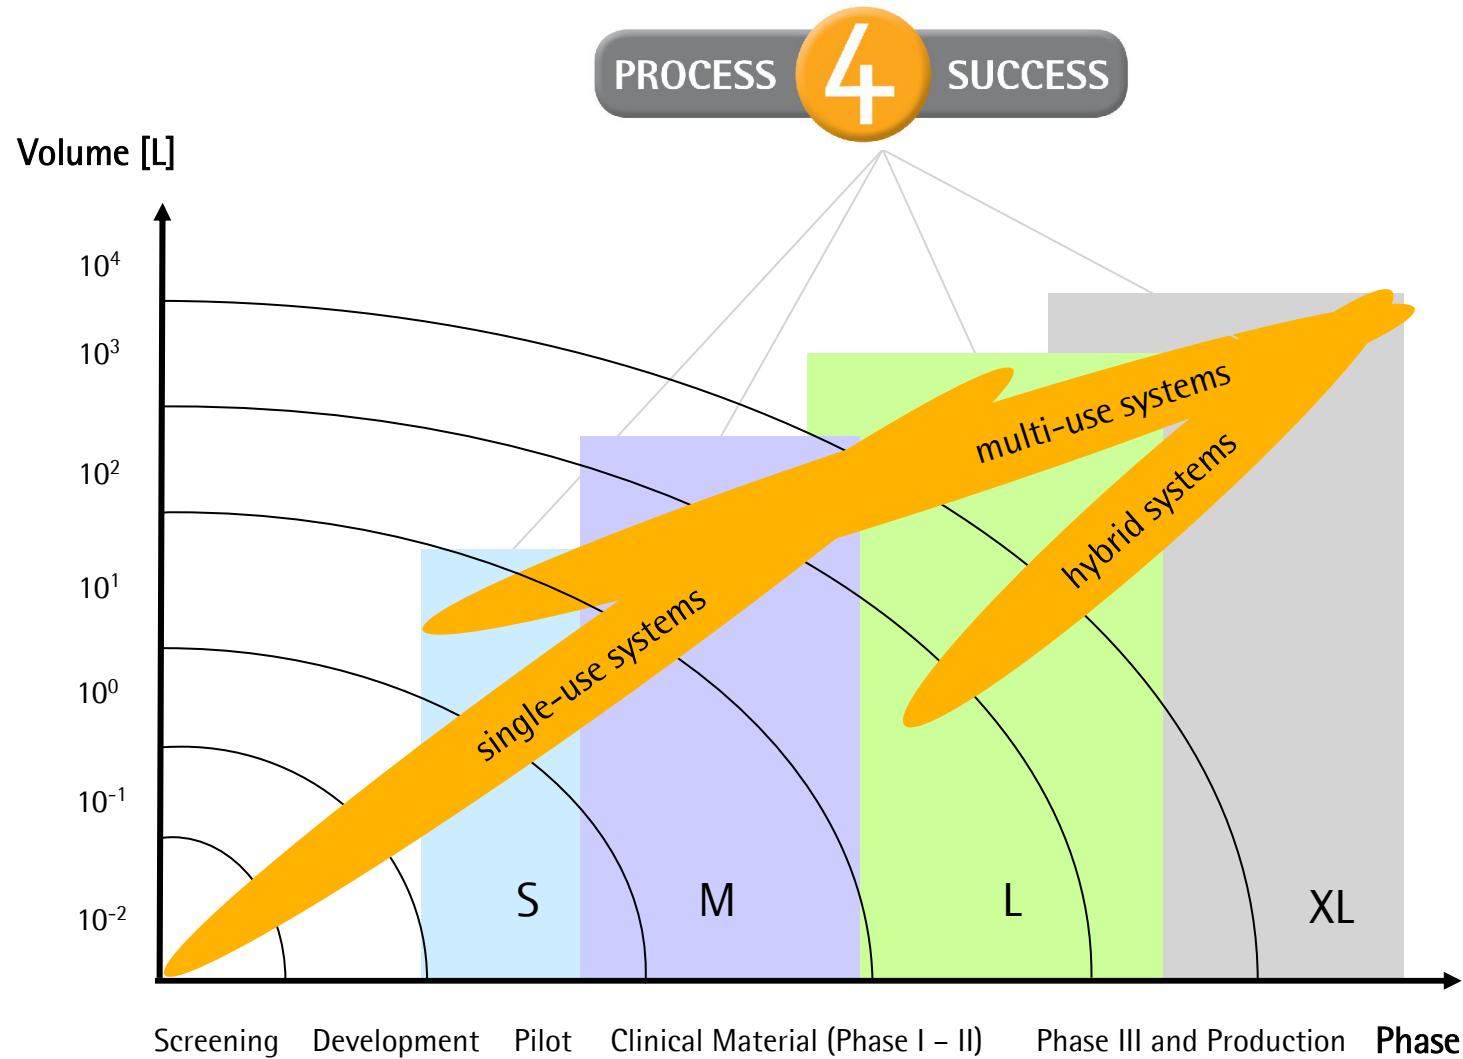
PROCESS 4 SUCCESS

Volume [L]

$10^4$
$10^3$
$10^2$
$10^1$
$10^0$
$10^{-1}$
$10^{-2}$

multi-use systems
hybrid systems
single-use systems

S
M
L
XL

Screening Development Pilot Clinical Material (Phase I – II) Phase III and Production Phase